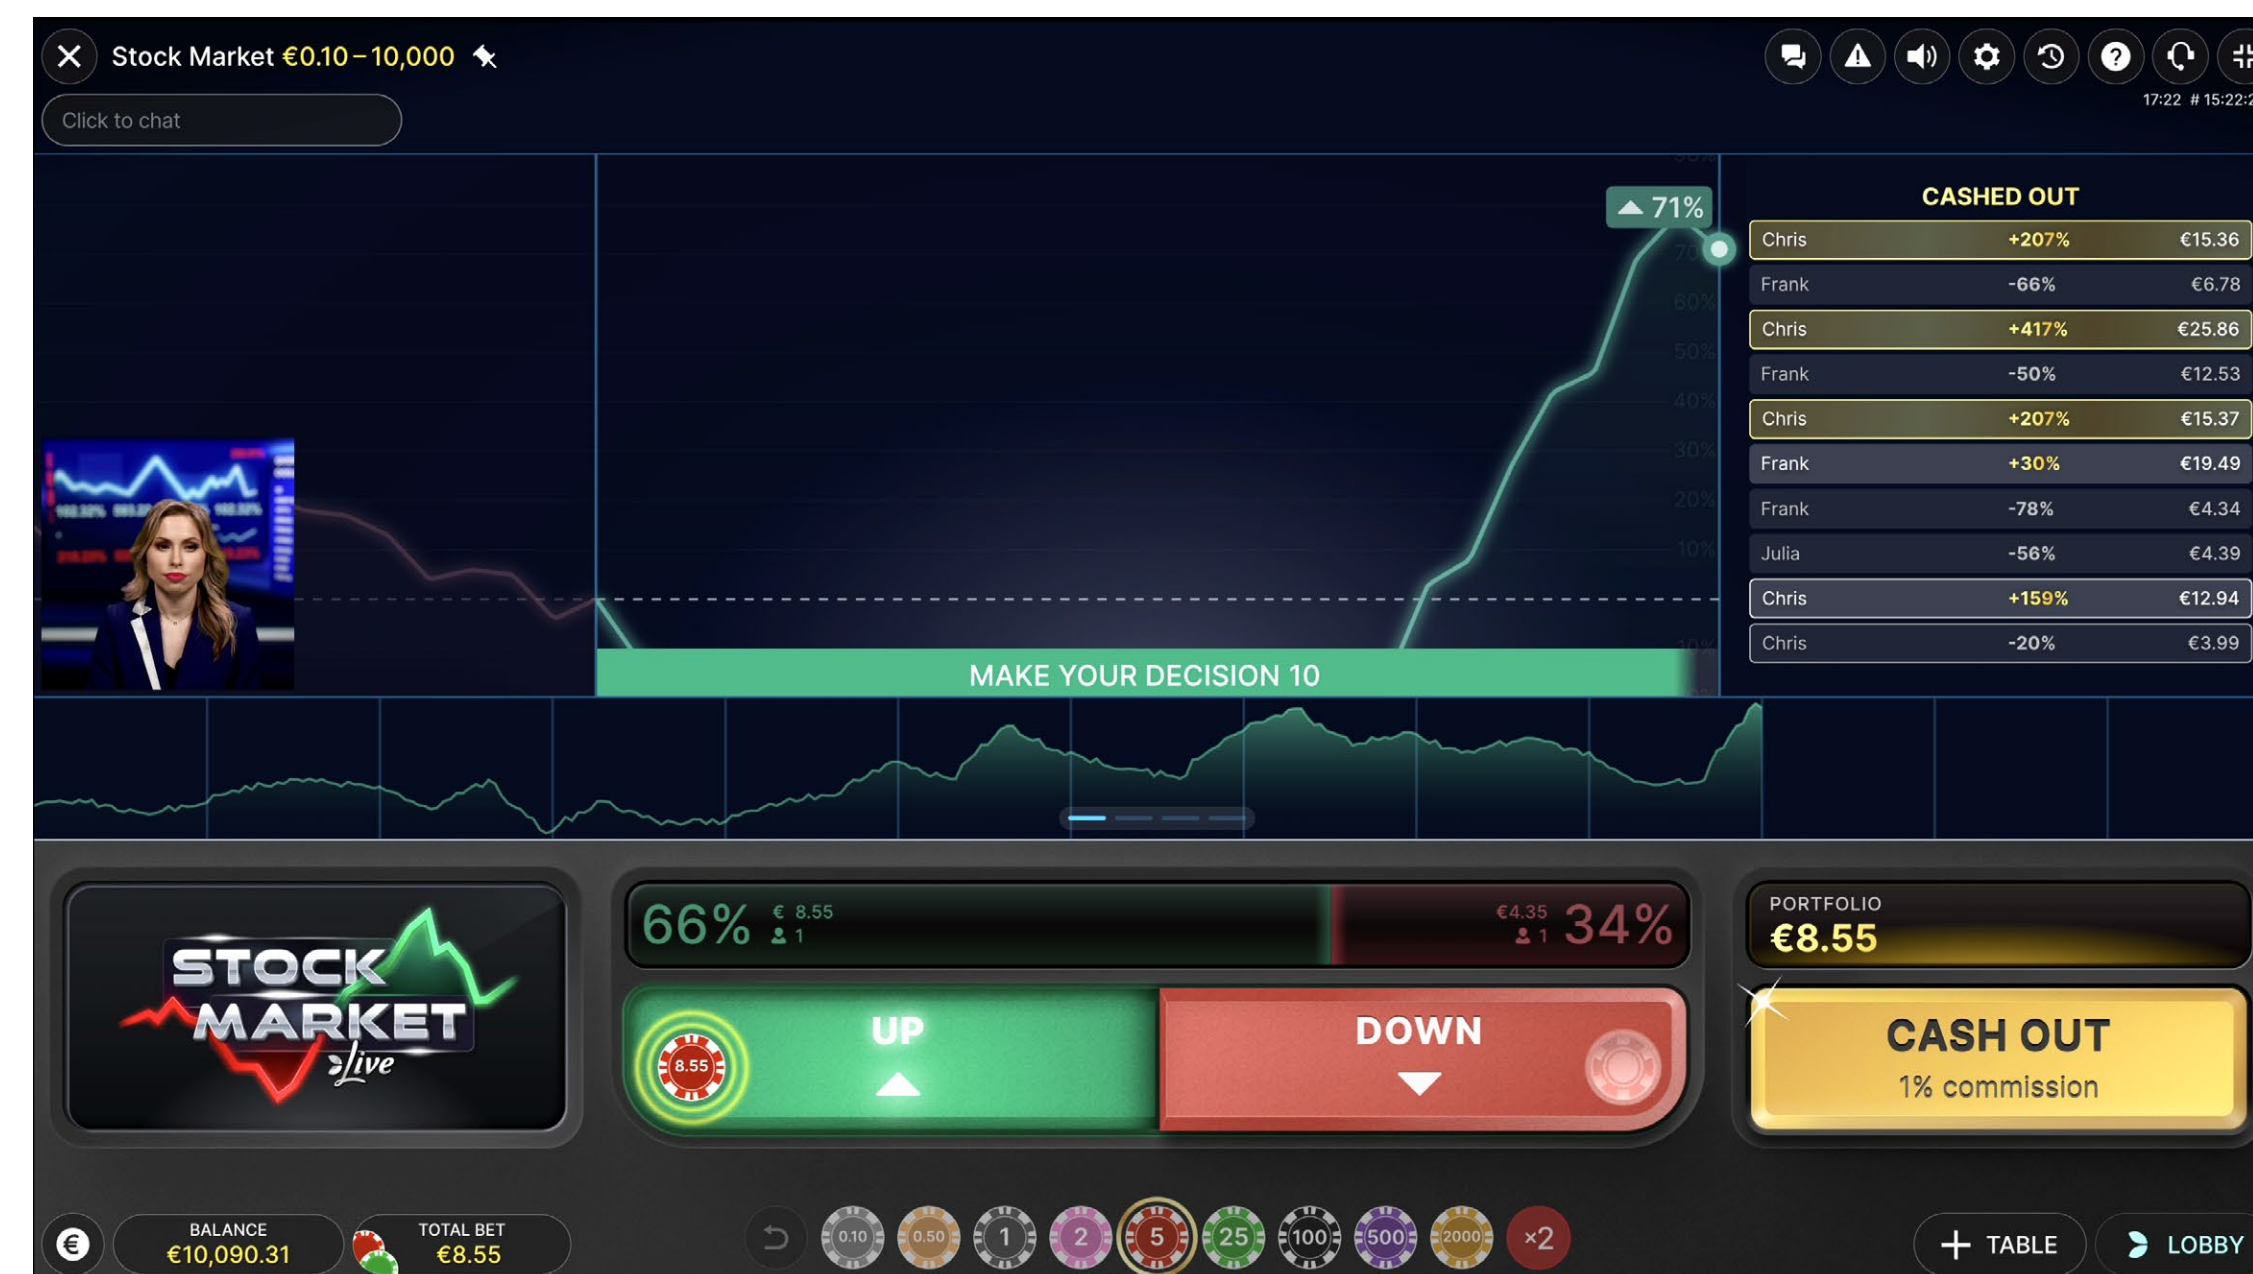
Stock Market €0.10 – 10,000

Click to chat

17:22 # 15:22:2

71%

CASHED OUT

| Chris | +207% | €15.36 |
|---|---|---|
| Frank | -66% | €6.78 |
| Chris | +417% | €25.86 |
| Frank | -50% | €12.53 |
| Chris | +207% | €15.37 |
| Frank | +30% | €19.49 |
| Frank | -78% | €4.34 |
| Julia | -56% | €4.39 |
| Chris | +159% | €12.94 |
| Chris | -20% | €3.99 |

MAKE YOUR DECISION 10

STOCK MARKET live

66% € 8.55 1

€4.35 1 34%

PORTFOLIO
€8.55

UP

8.55

DOWN

CASH OUT
1% commission

BALANCE
€10,090.31

TOTAL BET
€8.55

0.10 0.50 1 2 5 25 100 500 2000 ×2

TABLE

LOBBY